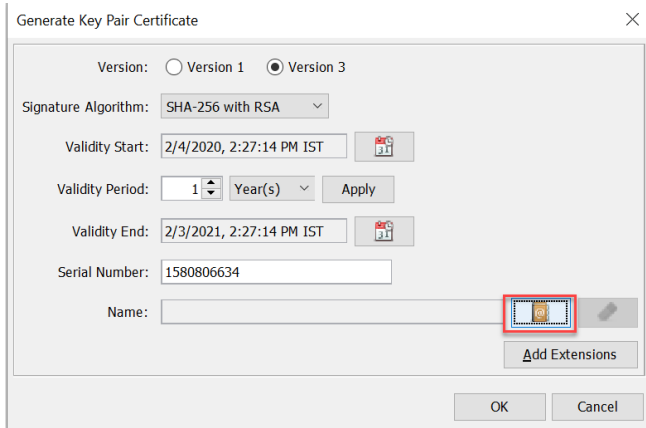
Generate Key Pair Certificate

Version: Version 1 Version 3

Signature Algorithm: SHA-256 with RSA

Validity Start: 2/4/2020, 2:27:14 PM IST

Validity Period: 1 Year(s) Apply

Validity End: 2/3/2021, 2:27:14 PM IST

Serial Number: 1580806634

Name:

Add Extensions

OK Cancel